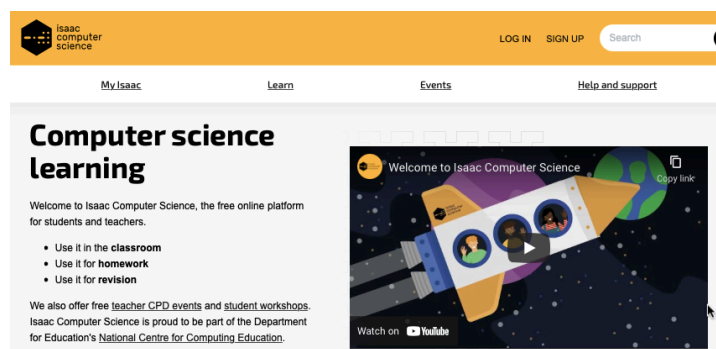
isaac computer science

LOG IN SIGN UP Search

My Isaac Learn Events Help and support

Computer science learning

Welcome to Isaac Computer Science, the free online platform for students and teachers.

- Use it in the **classroom**
- Use it for **homework**
- Use it for **revision**

We also offer free teacher CPD events and student workshops. Isaac Computer Science is proud to be part of the Department for Education's National Centre for Computing Education.

Welcome to Isaac Computer Science

Copy link

Watch on YouTube